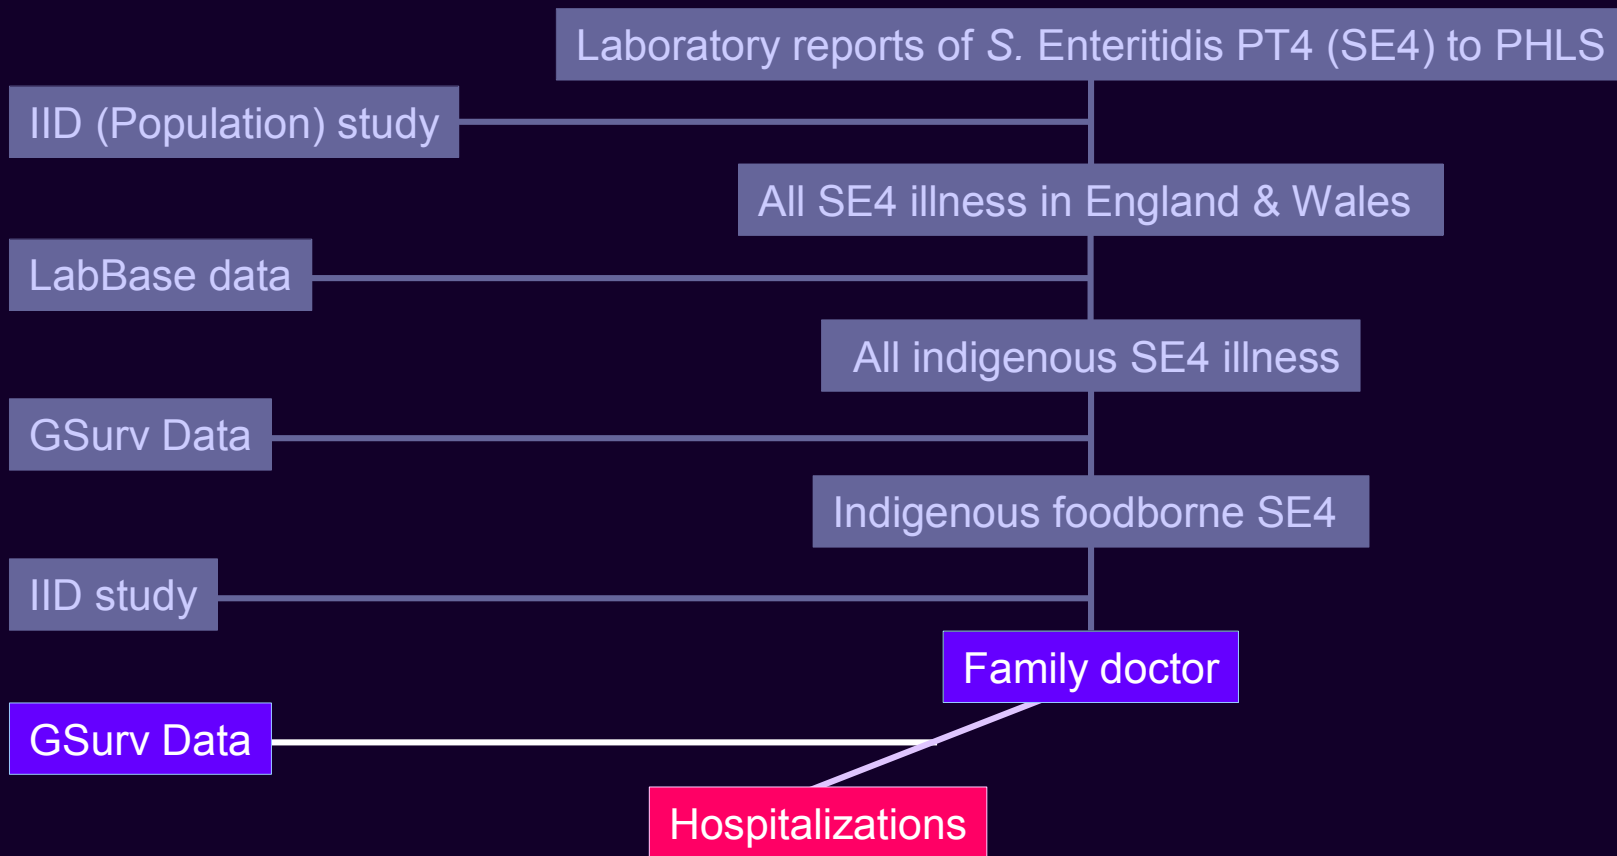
Laboratory reports of S. Enteritidis PT4 (SE4) to PHLS

IID (Population) study

All SE4 illness in England & Wales

LabBase data

All indigenous SE4 illness

GSurv Data

Indigenous foodborne SE4

IID study

Family doctor

GSurv Data

Hospitalizations